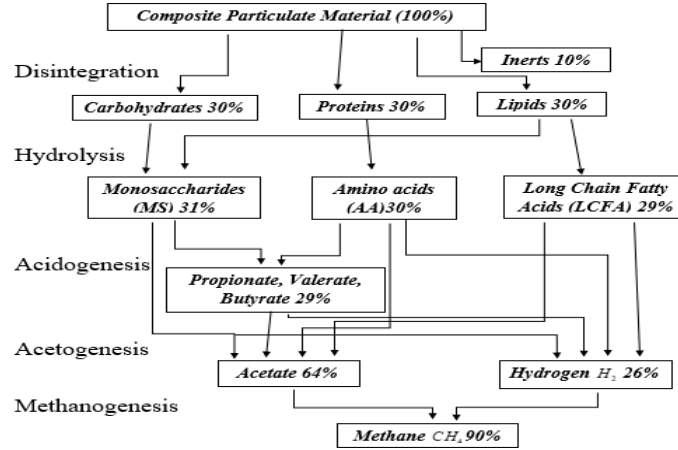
Composite Particulate Material (100%)

Inerts 10%

Disintegration

Carbohydrates 30%

Proteins 30%

Lipids 30%

Hydrolysis

Monosaccharides (MS) 31%

Amino acids (AA)30%

Long Chain Fatty Acids (LCFA) 29%

Acidogenesis

Propionate, Valerate, Butyrate 29%

Acetogenesis

Acetate 64%

Hydrogen $H_2$ 26%

Methanogenesis

Methane $CH_4$ 90%